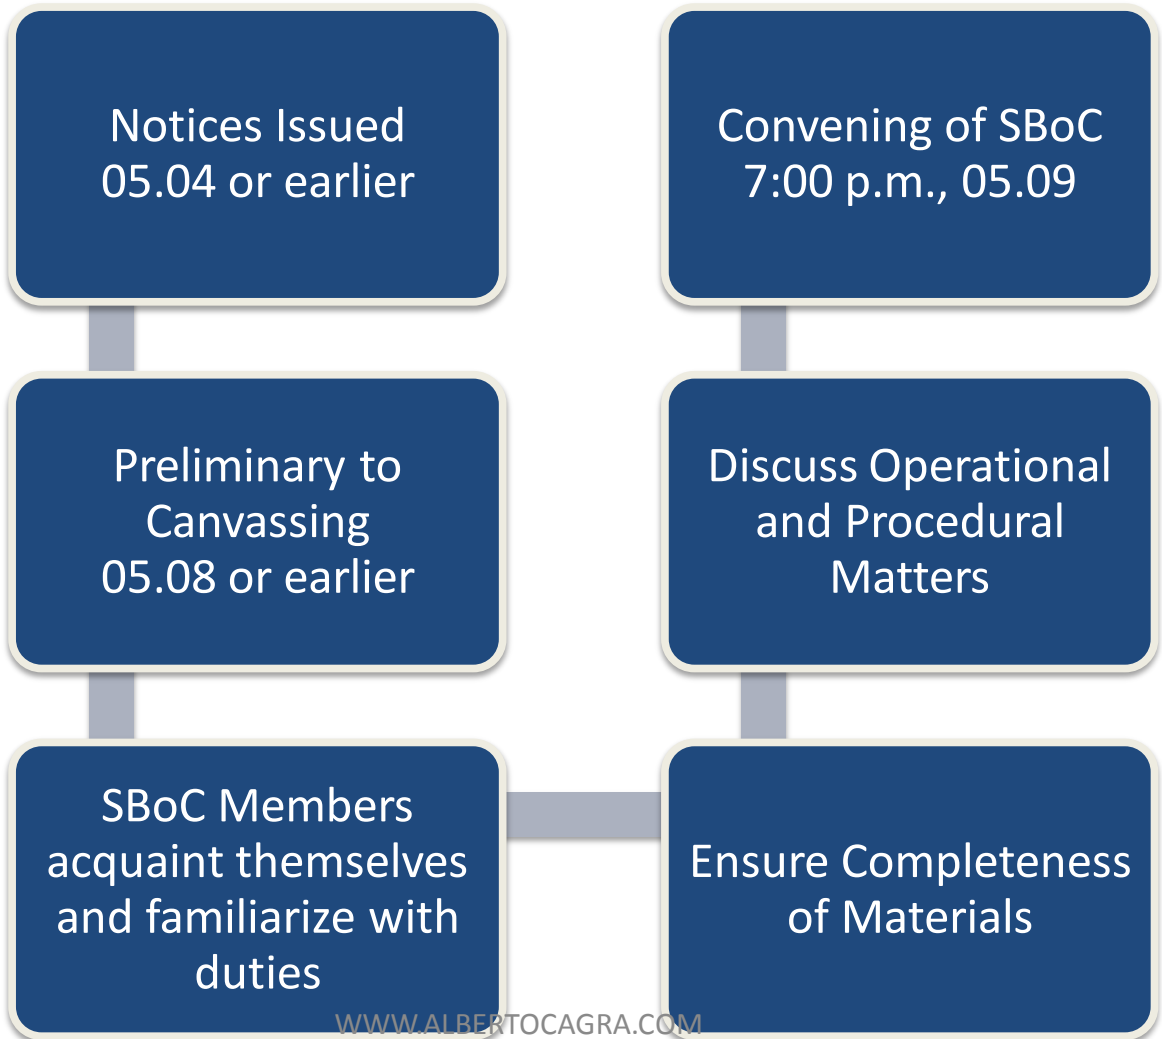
Notices Issued
05.04 or earlier

Preliminary to Canvassing
05.08 or earlier

SBoC Members acquaint themselves and familiarize with duties

Ensure Completeness of Materials

Discuss Operational and Procedural Matters

Convening of SBoC
7:00 p.m., 05.09

WWW.ALBERTOCAGRA.COM